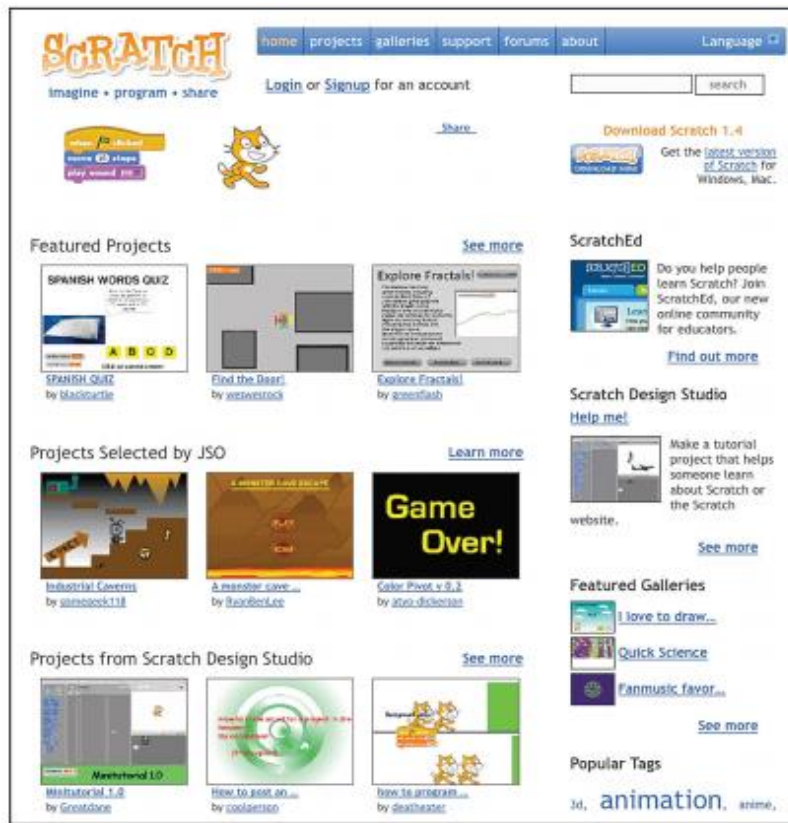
SCRATCH
imagine • program • share

home projects galleries support forums about Language

Login or Signup for an account

search

when clicked
move 10 steps
play sound

Share

Download Scratch 1.4
Get the latest version of Scratch for Windows, Mac.

Featured Projects
See more

SPANISH WORDS QUIZ
A B C D
SPANISH QUIZ
by blackturtle

Find the Door!
by weswesrock

Explore Fractals!
Explore Fractals!
by greenflash

ScratchEd
Do you help people learn Scratch? Join ScratchEd, our new online community for educators.
Find out more

Projects Selected by JSO
Learn more

Industrial Caverns
by someone118

A MONSTER CAVE ESCAPE
A monster cave ...
by RyanBenLee

Game Over!
Color Pivot v 0.2
by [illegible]

Scratch Design Studio
Help me!
Make a tutorial project that helps someone learn about Scratch or the Scratch website.
See more

Featured Galleries
I love to draw...
Quick Science
Fanmusic favor...
See more

Projects from Scratch Design Studio
See more

Minitutorial 1.0
Minitutorial 1.0
by Greatdane

How to post an ...
by coolperson

How to program ...
by deatheater

Popular Tags
3d, animation, anime,